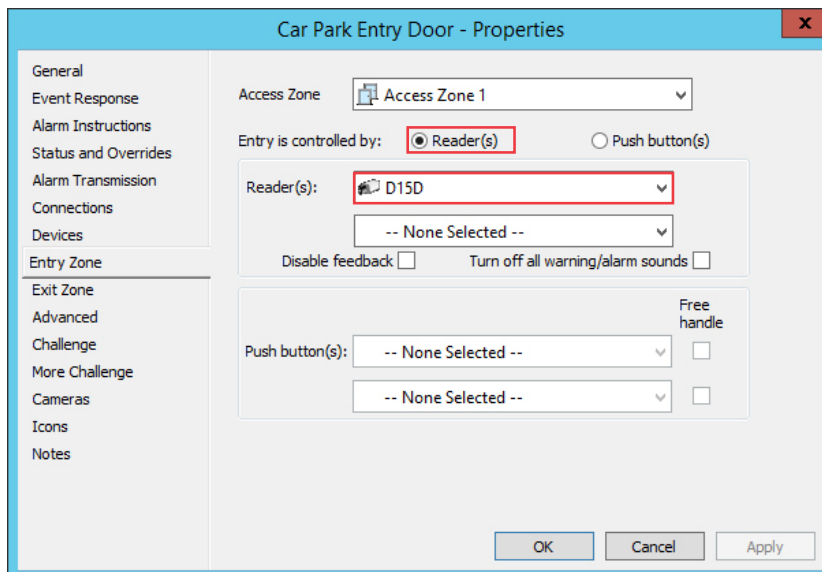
Car Park Entry Door - Properties

X

General
Event Response
Alarm Instructions
Status and Overrides
Alarm Transmission
Connections
Devices
Entry Zone
Exit Zone
Advanced
Challenge
More Challenge
Cameras
Icons
Notes

Access Zone
Access Zone 1

Entry is controlled by:
Reader(s)
Push button(s)

Reader(s):
D15D
-- None Selected --

Disable feedback
Turn off all warning/alarm sounds

Free handle

Push button(s):
-- None Selected --
-- None Selected --

OK
Cancel
Apply